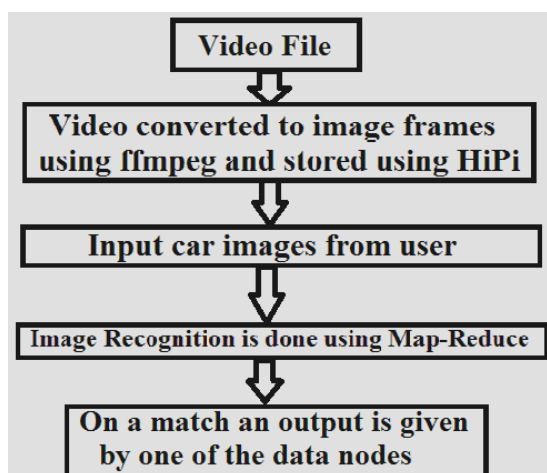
Video File

Video converted to image frames using ffmpeg and stored using HiPi

Input car images from user

Image Recognition is done using Map-Reduce

On a match an output is given by one of the data nodes